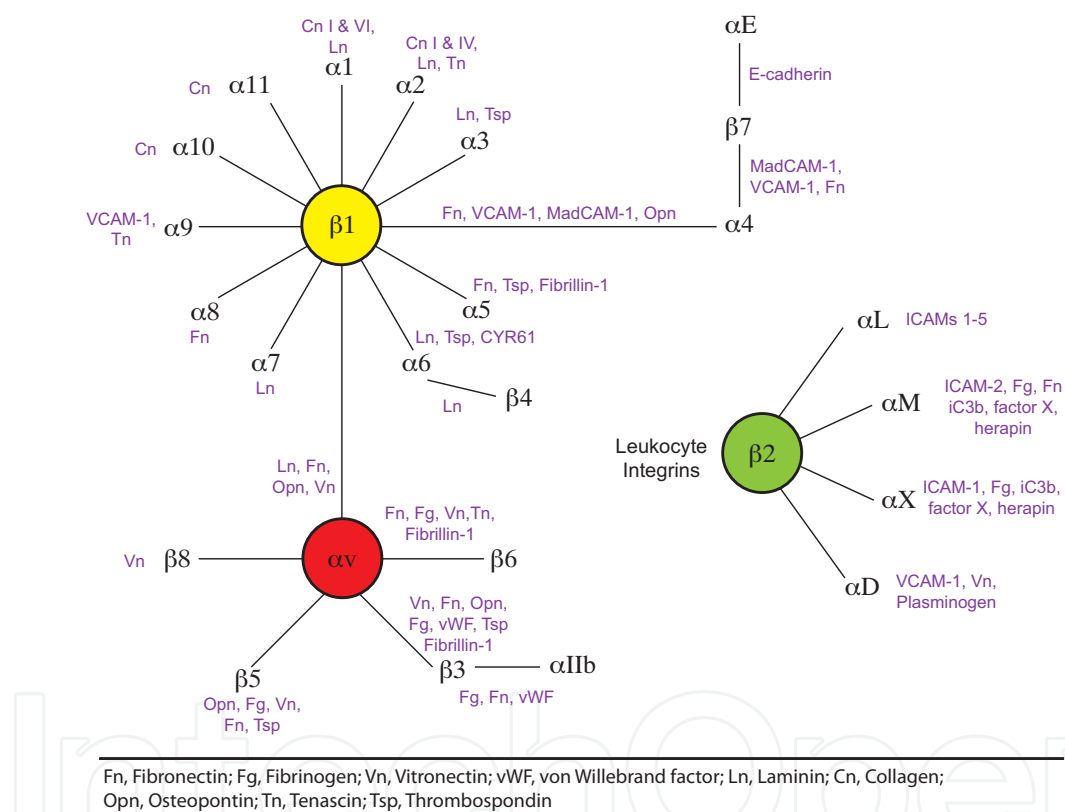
Cn I & VI, Ln
$\alpha1$

Cn I & IV, Ln, Tn
$\alpha2$

Cn $\alpha11$

Ln, Tsp
$\alpha3$

Cn $\alpha10$

$\alpha E$
E-cadherin
$\beta7$
MadCAM-1, VCAM-1, Fn

VCAM-1, Tn $\alpha9$

$\beta1$

Fn, VCAM-1, MadCAM-1, Opn
$\alpha4$

Fn, Tsp, Fibrillin-1
$\alpha5$

$\alpha8$
Fn

Ln, Tsp, CYR61

$\alpha7$
Ln

$\alpha6$

Ln $\beta4$

$\alpha L$ ICAMs 1-5

$\alpha M$ ICAM-2, Fg, Fn iC3b, factor X, herapin

Leukocyte Integrins

$\beta2$

$\alpha X$ ICAM-1, Fg, iC3b, factor X, herapin

$\alpha D$ VCAM-1, Vn, Plasminogen

Ln, Fn, Opn, Vn

Fn, Fg, Vn,Tn, Fibrillin-1

Vn $\beta8$

$\alpha v$

$\beta6$

Vn, Fn, Opn, Fg, vWF, Tsp Fibrillin-1

$\beta5$
Opn, Fg, Vn, Fn, Tsp

$\beta3$ $\alpha IIb$
Fg, Fn, vWF

Fn, Fibronectin; Fg, Fibrinogen; Vn, Vitronectin; vWF, von Willebrand factor; Ln, Laminin; Cn, Collagen; Opn, Osteopontin; Tn, Tenascin; Tsp, Thrombospondin